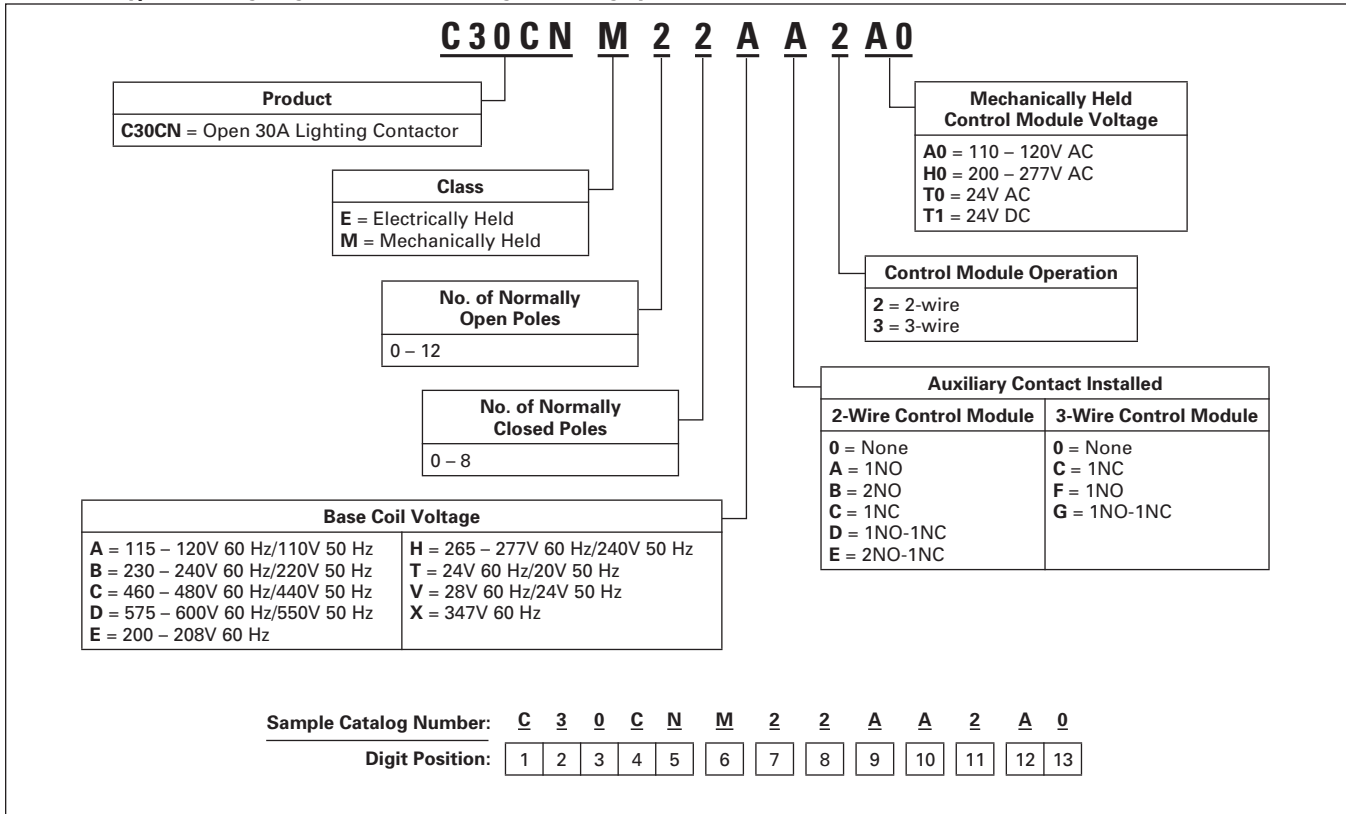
C30CN M 2 2 A A 2 A0

| Product |
|---|
| **C30CN** = Open 30A Lighting Contactor |

| Class |
|---|
| **E** = Electrically Held<br>**M** = Mechanically Held |

| No. of Normally Open Poles |
|---|
| 0 – 12 |

| No. of Normally Closed Poles |
|---|
| 0 – 8 |

| Base Coil Voltage | |
|---|---|
| **A** = 115 – 120V 60 Hz/110V 50 Hz<br>**B** = 230 – 240V 60 Hz/220V 50 Hz<br>**C** = 460 – 480V 60 Hz/440V 50 Hz<br>**D** = 575 – 600V 60 Hz/550V 50 Hz<br>**E** = 200 – 208V 60 Hz | **H** = 265 – 277V 60 Hz/240V 50 Hz<br>**T** = 24V 60 Hz/20V 50 Hz<br>**V** = 28V 60 Hz/24V 50 Hz<br>**X** = 347V 60 Hz |

| Mechanically Held Control Module Voltage |
|---|
| **A0** = 110 – 120V AC<br>**H0** = 200 – 277V AC<br>**T0** = 24V AC<br>**T1** = 24V DC |

| Control Module Operation |
|---|
| **2** = 2-wire<br>**3** = 3-wire |

| Auxiliary Contact Installed | |
|---|---|
| **2-Wire Control Module** | **3-Wire Control Module** |
| **0** = None<br>**A** = 1NO<br>**B** = 2NO<br>**C** = 1NC<br>**D** = 1NO-1NC<br>**E** = 2NO-1NC | **0** = None<br>**C** = 1NC<br>**F** = 1NO<br>**G** = 1NO-1NC |

| Sample Catalog Number: | C | 3 | 0 | C | N | M | 2 | 2 | A | A | 2 | A | 0 |
|---|---|---|---|---|---|---|---|---|---|---|---|---|---|
| Digit Position: | 1 | 2 | 3 | 4 | 5 | 6 | 7 | 8 | 9 | 10 | 11 | 12 | 13 |